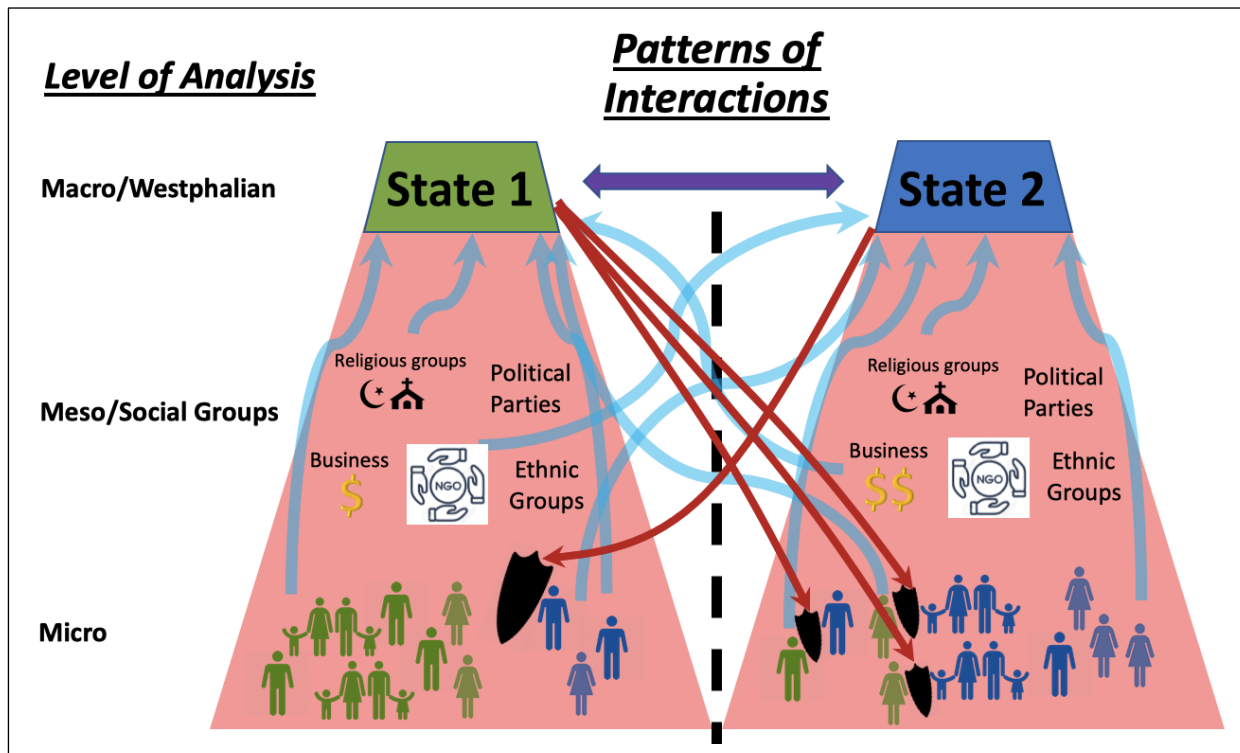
Level of Analysis

Patterns of Interactions

Macro/Westphalian

State 1

State 2

Meso/Social Groups

Religious groups

Political Parties

Business

$

NGO

Ethnic Groups

Religious groups

Political Parties

Business

$$

NGO

Ethnic Groups

Micro